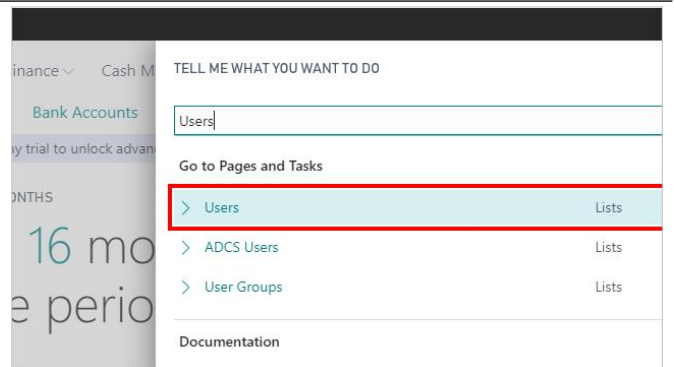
inance ∨ Cash M

Bank Accounts

y trial to unlock advan

ONTHS

16 mo

e perio

TELL ME WHAT YOU WANT TO DO

Users

Go to Pages and Tasks

> Users Lists

> ADCS Users Lists

> User Groups Lists

Documentation